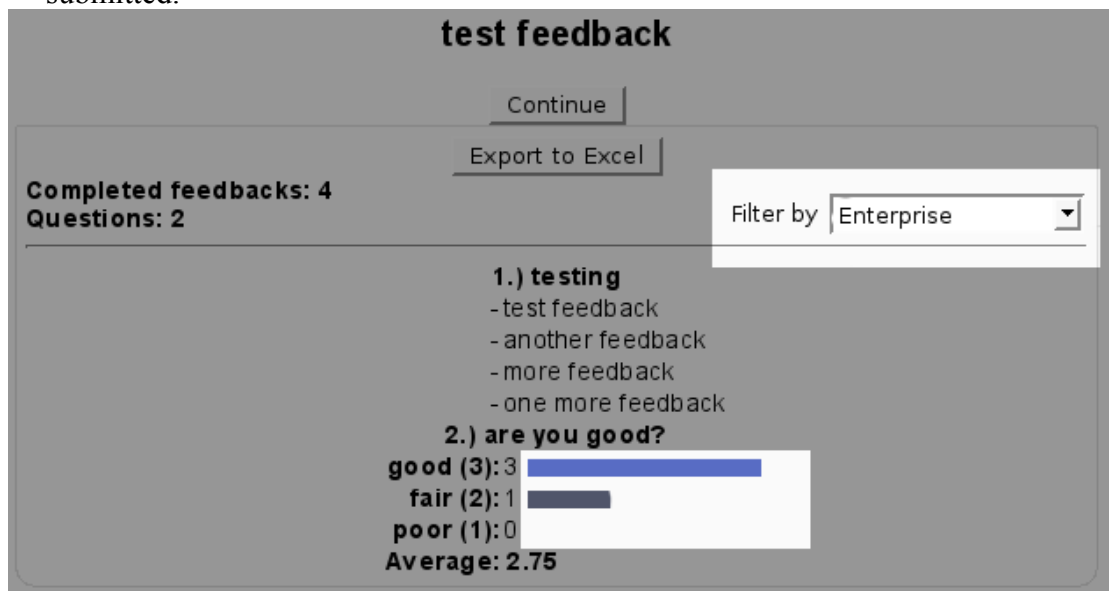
submitted.

test feedback

Continue

Export to Excel

Completed feedbacks: 4
Questions: 2

Filter by Enterprise

1.) testing
- test feedback
- another feedback
- more feedback
- one more feedback

2.) are you good?
good (3): 3
fair (2): 1
poor (1): 0
Average: 2.75